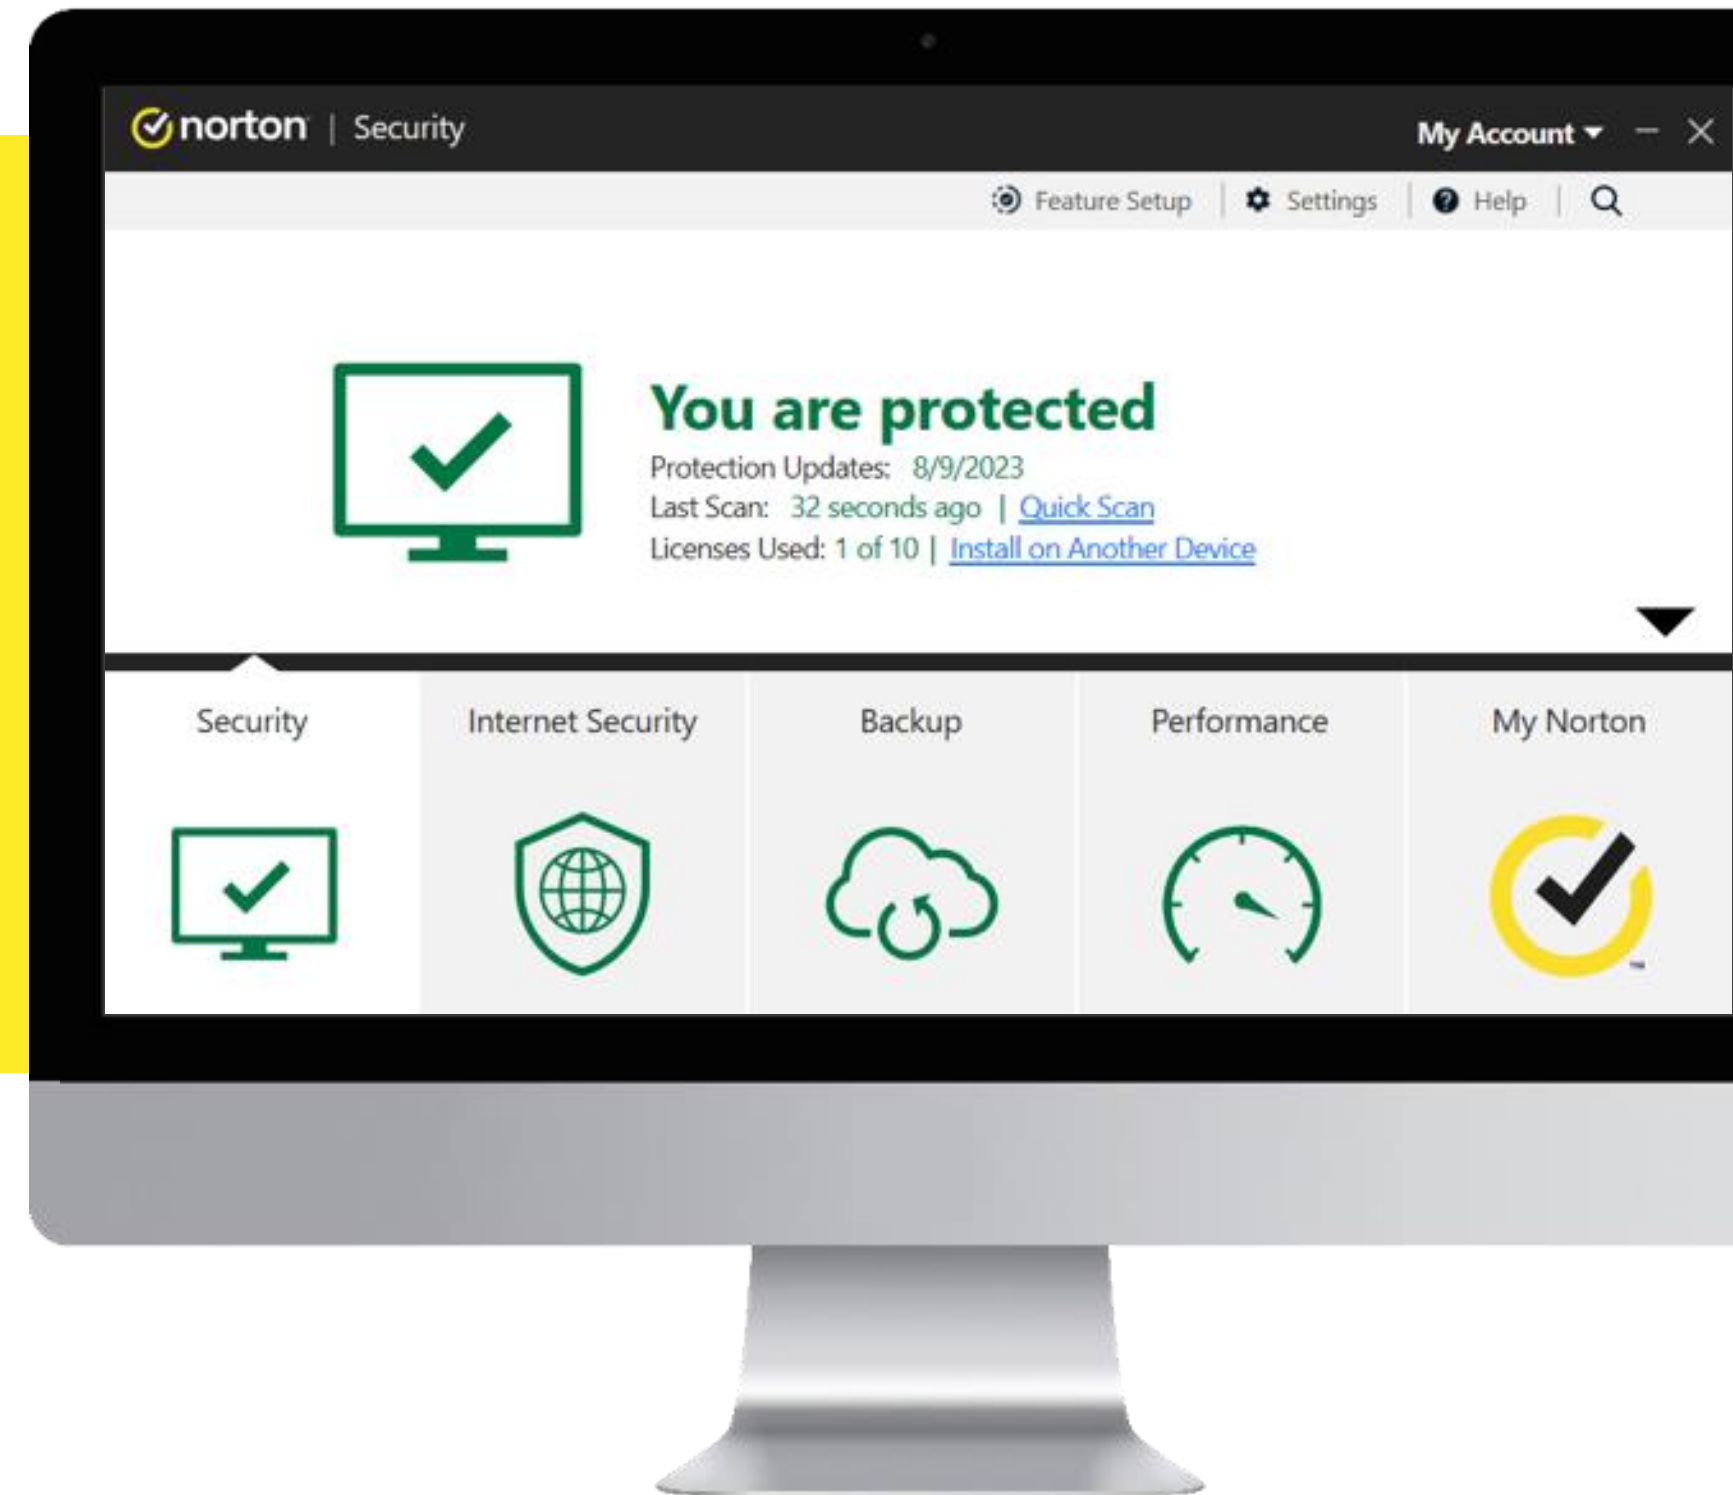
norton | Security

My Account

Feature Setup | Settings | Help

You are protected

Protection Updates: 8/9/2023

Last Scan: 32 seconds ago | Quick Scan

Licenses Used: 1 of 10 | Install on Another Device

Security

Internet Security

Backup

Performance

My Norton

™